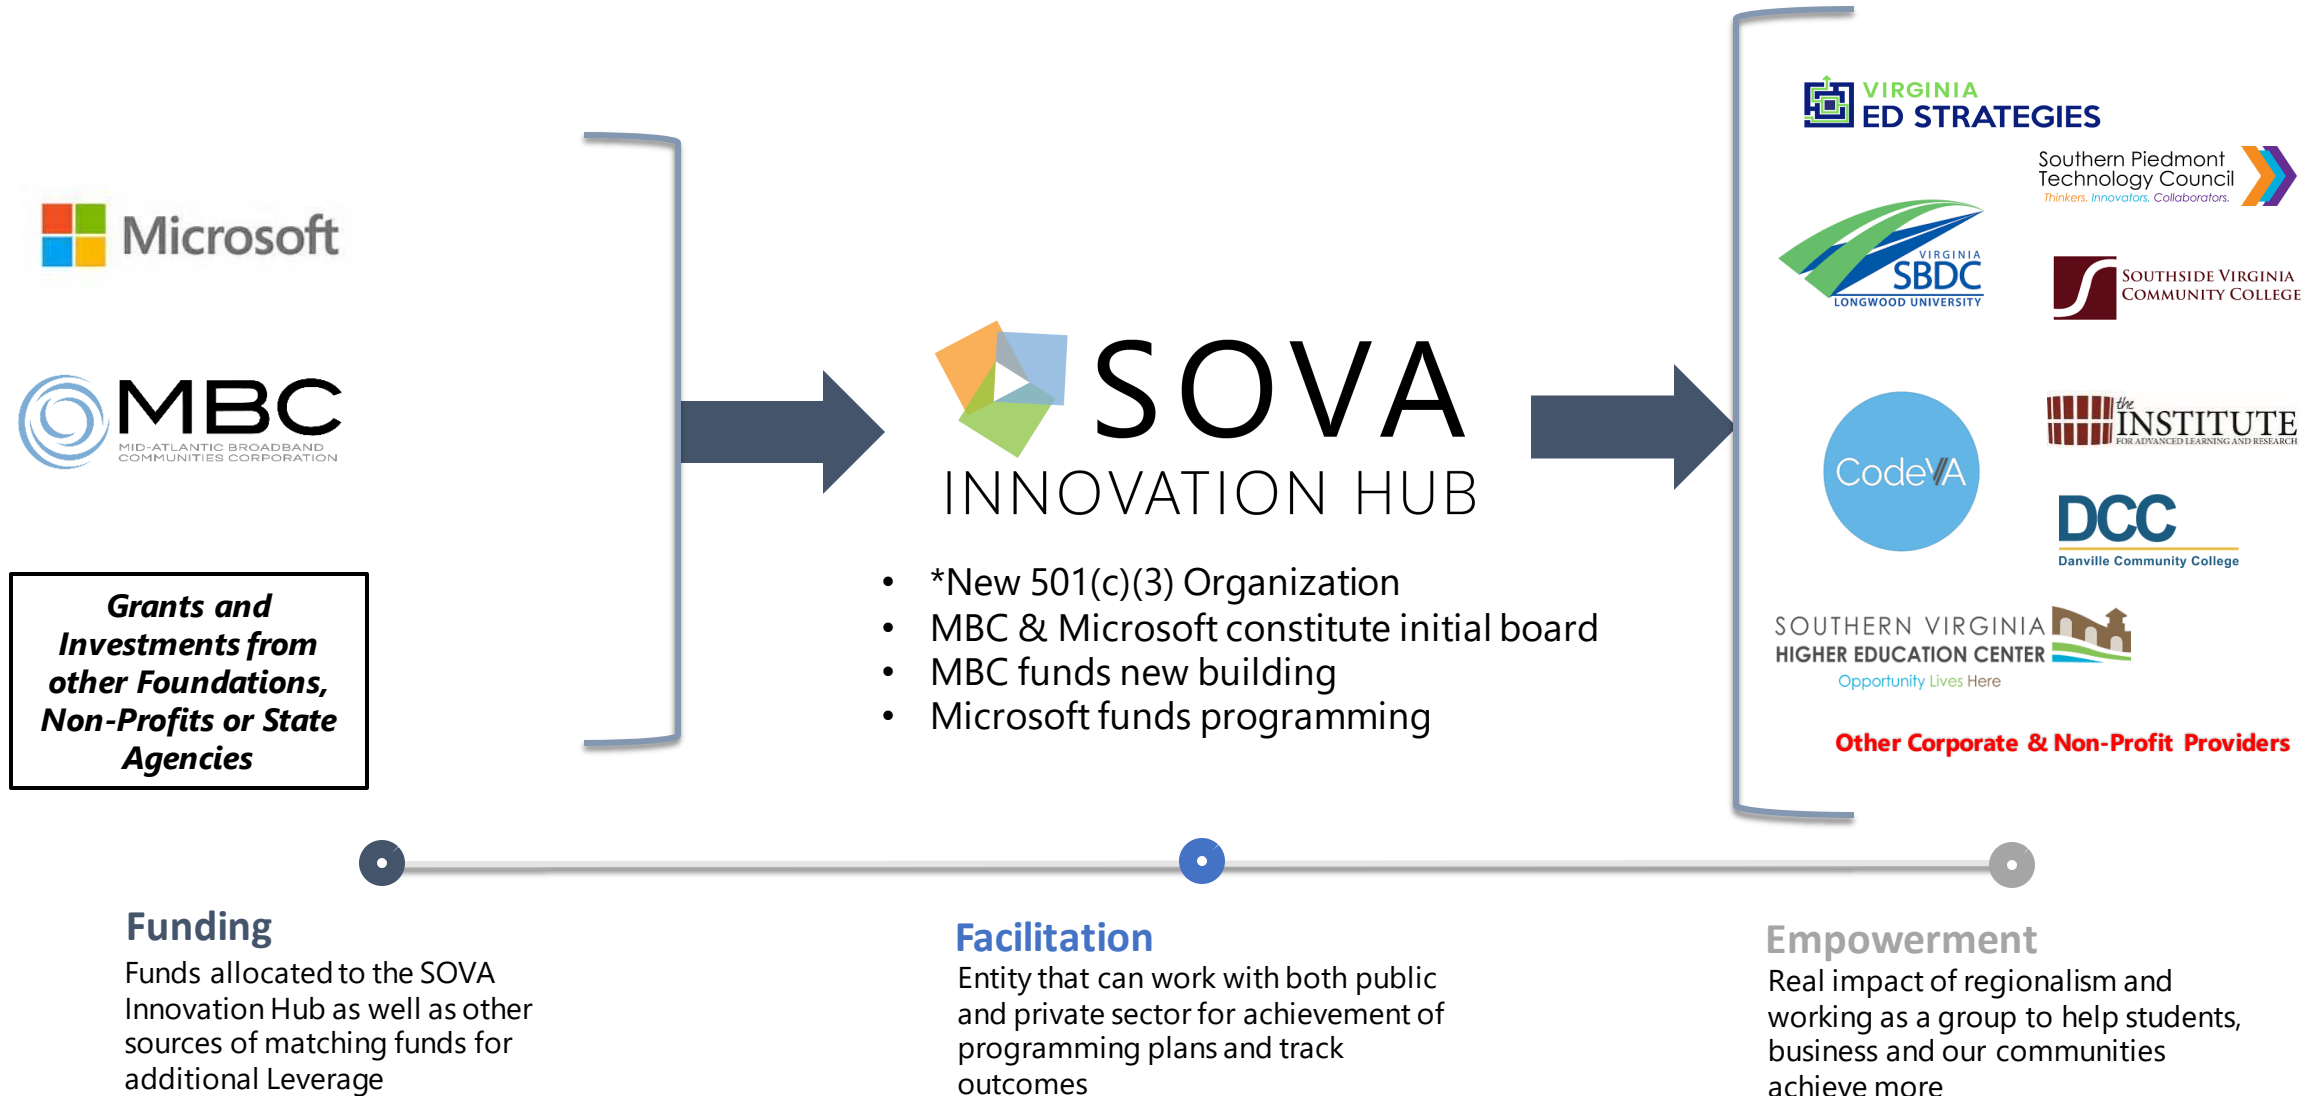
Microsoft

MBC
MID-ATLANTIC BROADBAND COMMUNITIES CORPORATION

Grants and Investments from other Foundations, Non-Profits or State Agencies

SOVA
INNOVATION HUB

- *New 501(c)(3) Organization
- MBC & Microsoft constitute initial board
- MBC funds new building
- Microsoft funds programming

VIRGINIA
ED STRATEGIES

Southern Piedmont Technology Council
Thinkers. Innovators. Collaborators.

VIRGINIA SBDC
LONGWOOD UNIVERSITY

SOUTHSIDE VIRGINIA COMMUNITY COLLEGE

CodeVA

the INSTITUTE
FOR ADVANCED LEARNING AND RESEARCH

DCC
Danville Community College

SOUTHERN VIRGINIA
HIGHER EDUCATION CENTER
Opportunity Lives Here

Other Corporate & Non-Profit Providers

Funding
Funds allocated to the SOVA Innovation Hub as well as other sources of matching funds for additional Leverage

Facilitation
Entity that can work with both public and private sector for achievement of programming plans and track outcomes

Empowerment
Real impact of regionalism and working as a group to help students, business and our communities achieve more